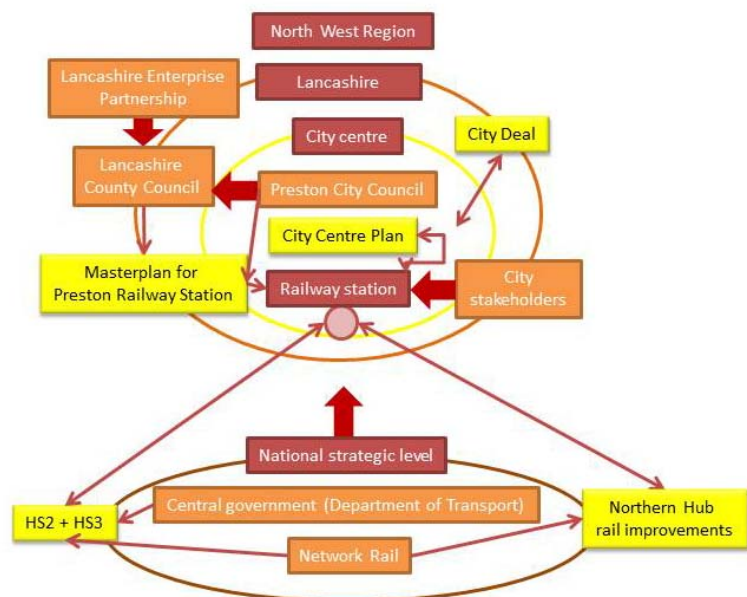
North West Region

Lancashire Enterprise Partnership

Lancashire

City centre

City Deal

Lancashire County Council

Preston City Council

City Centre Plan

Masterplan for Preston Railway Station

Railway station

City stakeholders

National strategic level

HS2 + HS3

Central government (Department of Transport)

Northern Hub rail improvements

Network Rail